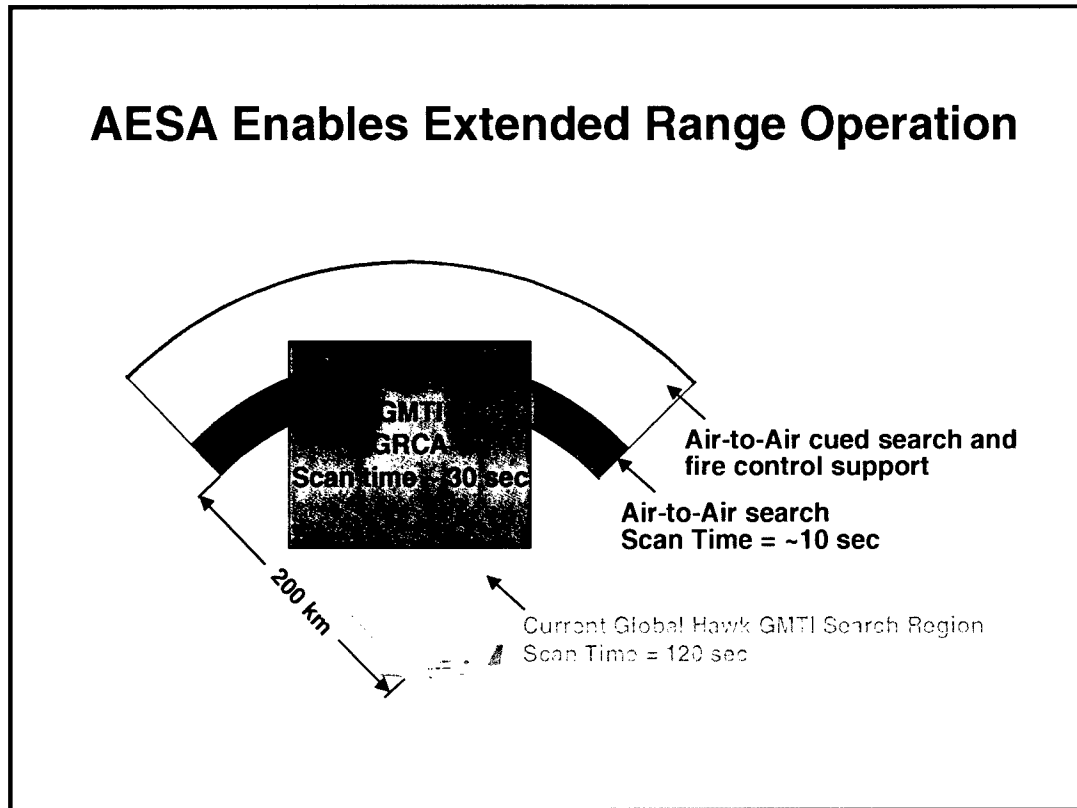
AESA Enables Extended Range Operation

GMTI
GRCA
Scan time ~30 sec

Air-to-Air cued search and fire control support

Air-to-Air search
Scan Time = ~10 sec

200 km

Current Global Hawk GMTI Search Region
Scan Time = 120 sec